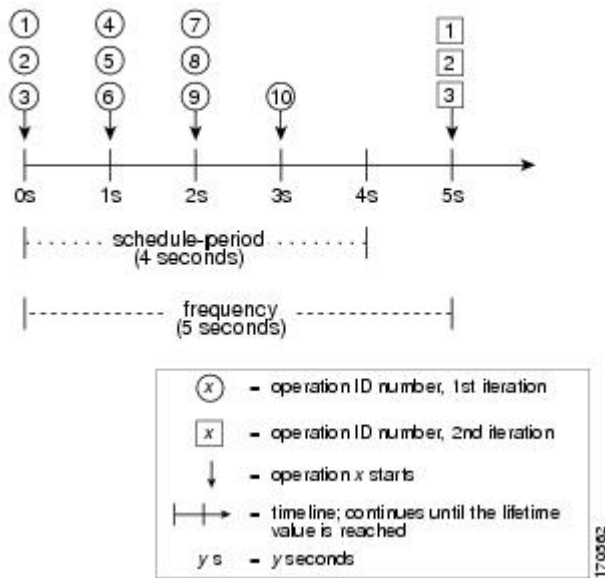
1
2
3
4
5
6
7
8
9
10
1
2
3

0s
1s
2s
3s
4s
5s

schedule-period
(4 seconds)

frequency
(5 seconds)

x - operation ID number, 1st iteration

x - operation ID number, 2nd iteration

- operation x starts

- timeline; continues until the lifetime value is reached

y s - y seconds

170362